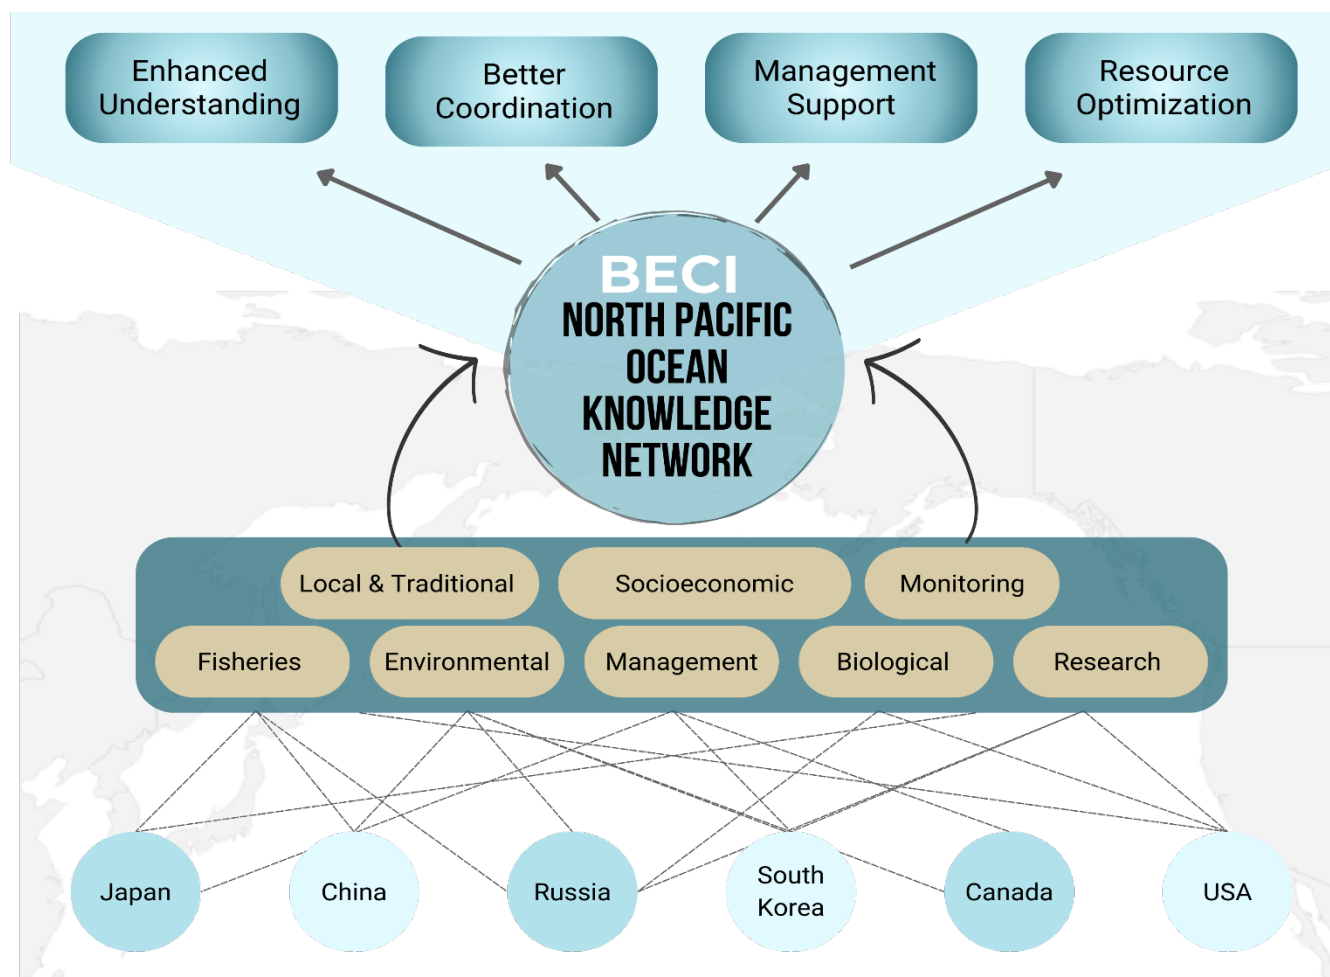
Enhanced Understanding

Better Coordination

Management Support

Resource Optimization

BECI
NORTH PACIFIC OCEAN KNOWLEDGE NETWORK

Local & Traditional

Socioeconomic

Monitoring

Fisheries

Environmental

Management

Biological

Research

Japan

China

Russia

South Korea

Canada

USA